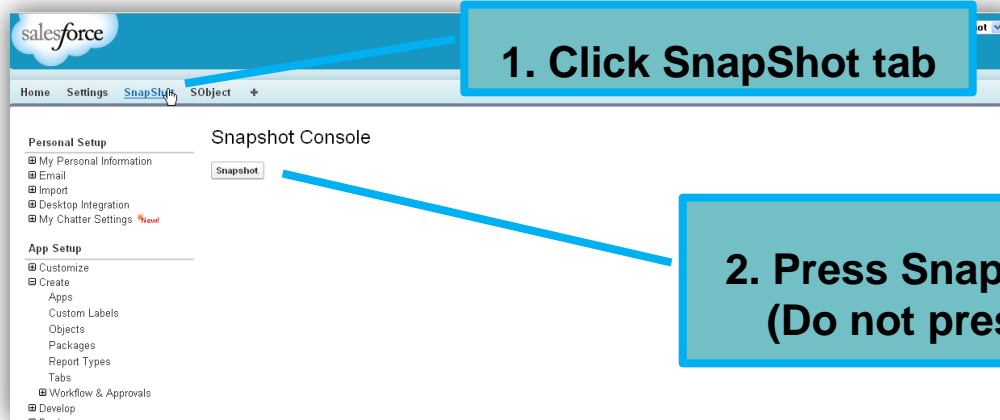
salesforce

1. Click SnapShot tab

ot

Home Settings SnapSh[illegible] SObject +

Personal Setup
⊞ My Personal Information
⊞ Email
⊞ Import
⊞ Desktop Integration
⊞ My Chatter Settings New!

App Setup
⊞ Customize
⊟ Create
Apps
Custom Labels
Objects
Packages
Report Types
Tabs
⊞ Workflow & Approvals
⊞ Develop

Snapshot Console

Snapshot

2. Press Snap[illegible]
(Do not pres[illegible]